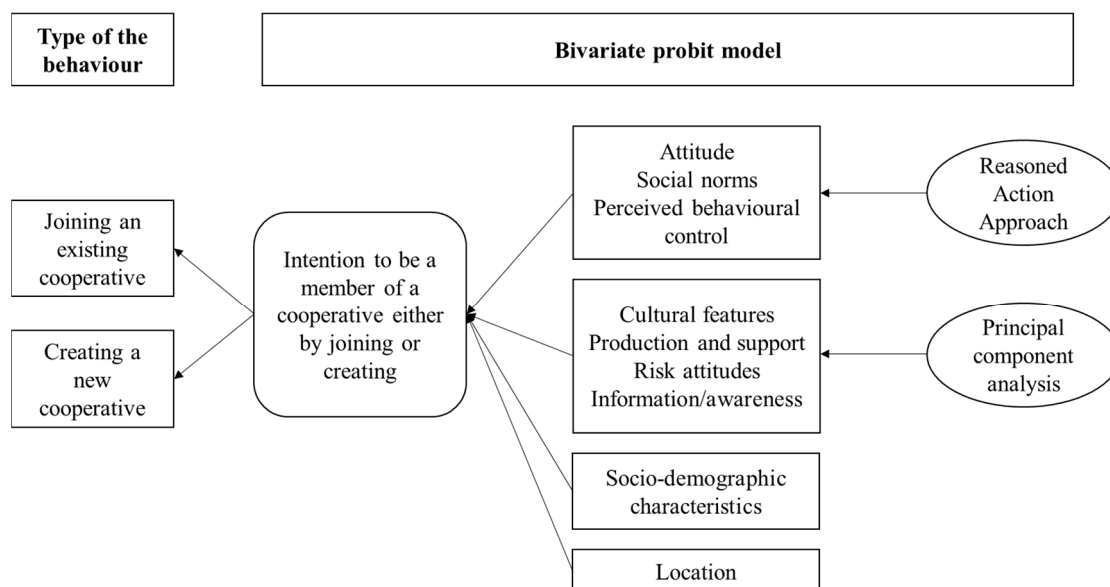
**Type of the behaviour**

**Bivariate probit model**

Joining an existing cooperative

Creating a new cooperative

Intention to be a member of a cooperative either by joining or creating

Attitude
Social norms
Perceived behavioural control

Reasoned Action Approach

Cultural features
Production and support
Risk attitudes
Information/awareness

Principal component analysis

Socio-demographic characteristics

Location